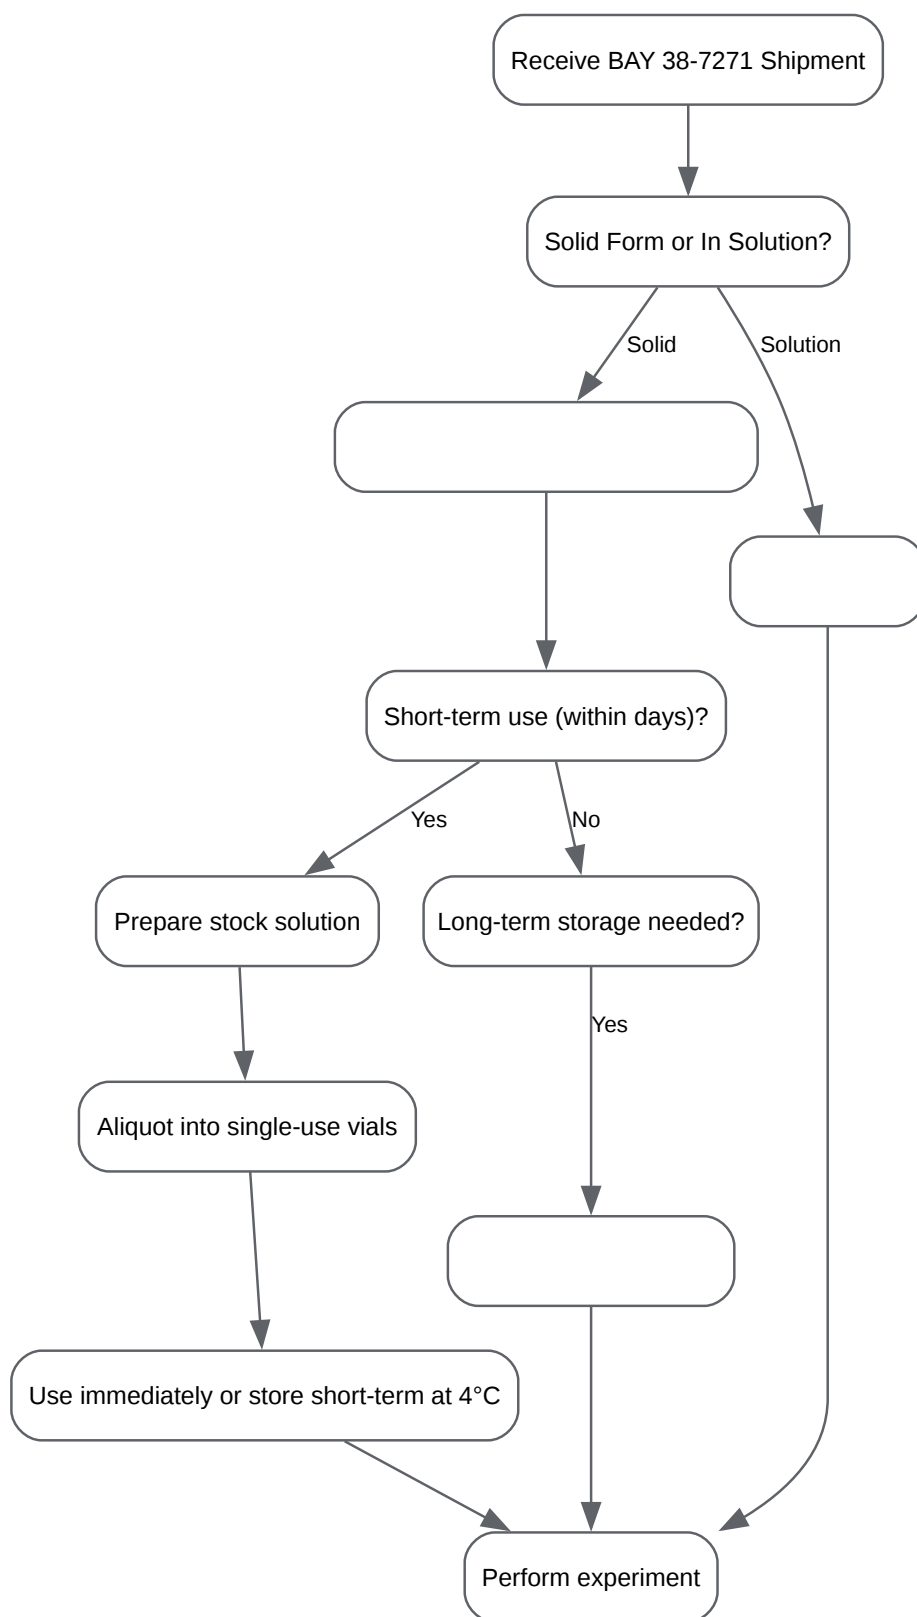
Receive BAY 38-7271 Shipment

Solid Form or In Solution?

Solid

Solution

Short-term use (within days)?

Yes

No

Prepare stock solution

Long-term storage needed?

Yes

Aliquot into single-use vials

Use immediately or store short-term at 4°C

Perform experiment